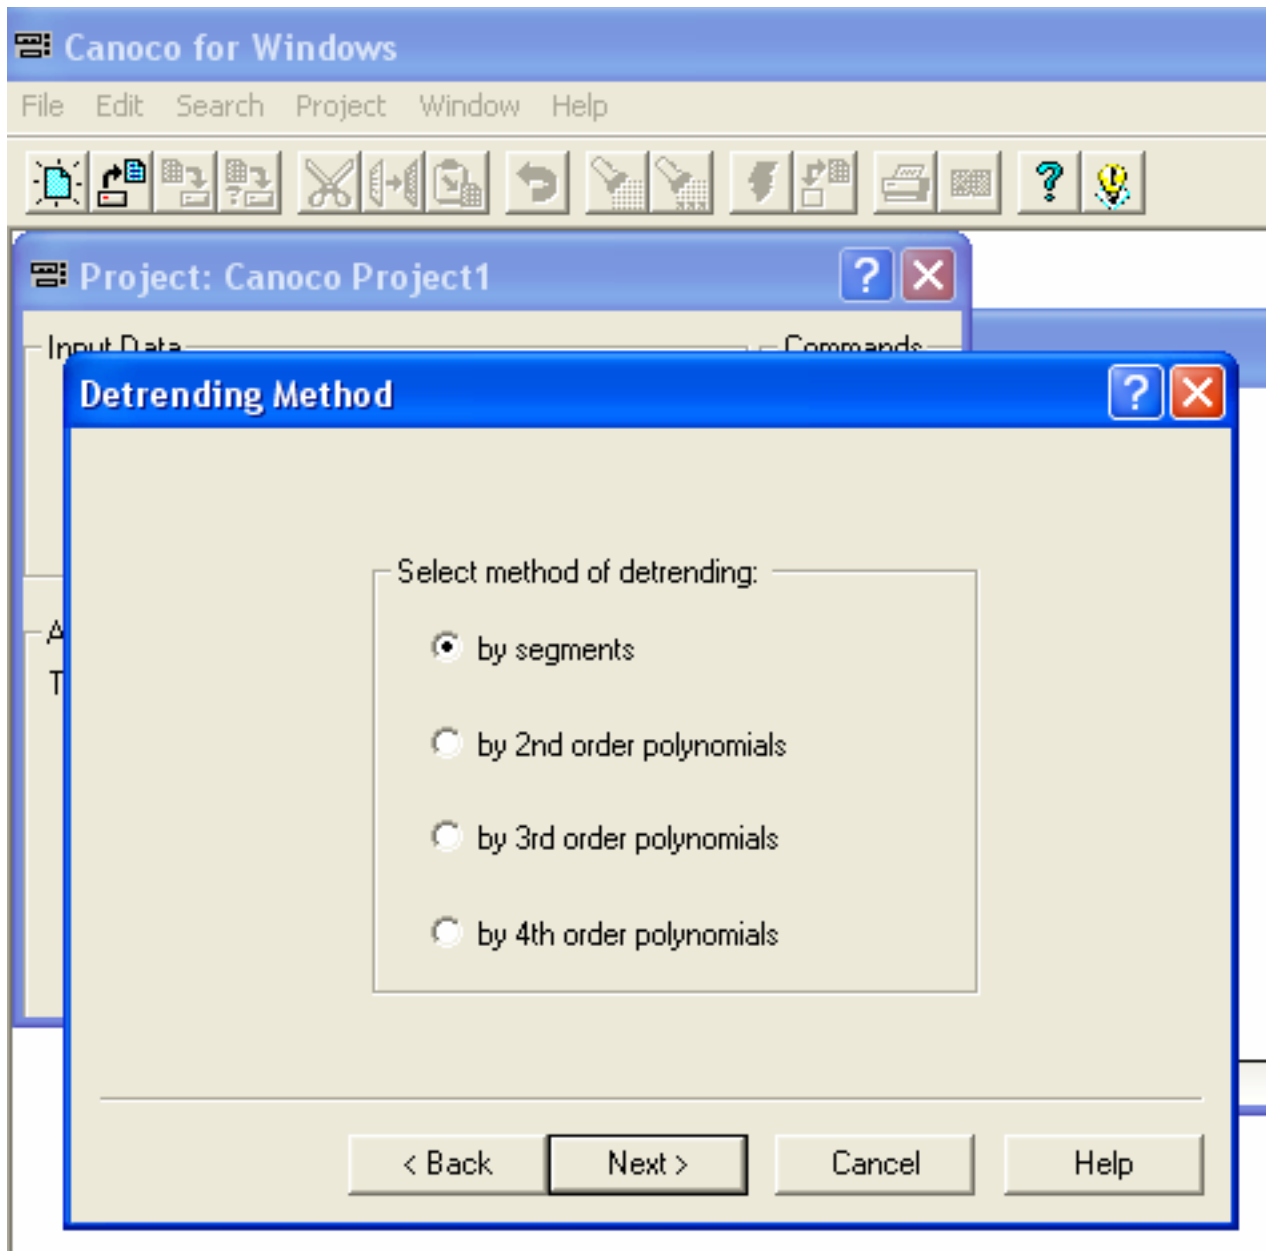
Canoco for Windows

File Edit Search Project Window Help

Project: Canoco Project1

Input Data

Commands

A

T

Detrending Method

Select method of detrending:

by segments

by 2nd order polynomials

by 3rd order polynomials

by 4th order polynomials

< Back

Next >

Cancel

Help